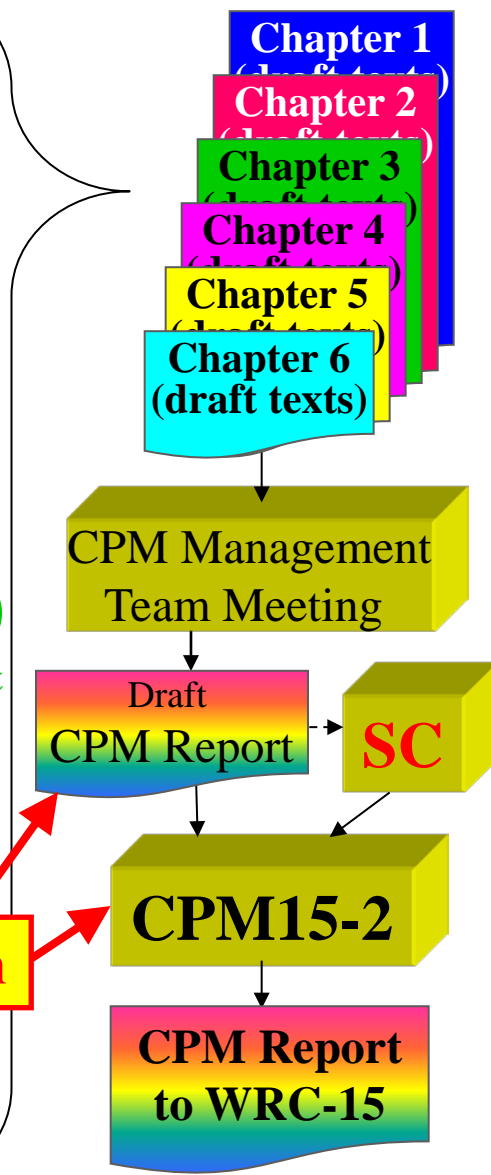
Chapter 1
(draft texts)

Chapter 2
(draft texts)

Chapter 3
(draft texts)

Chapter 4
(draft texts)

Chapter 5
(draft texts)

Chapter 6
(draft texts)

CPM Management Team Meeting

Draft
CPM Report

SC

CPM15-2

CPM Report to WRC-15

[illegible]